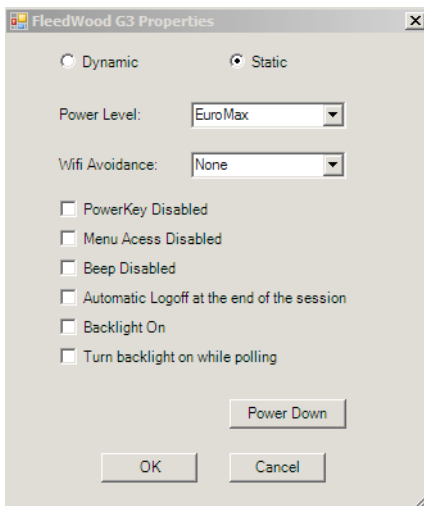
FleedWood G3 Properties

×

Dynamic

Static

Power Level: EuroMax

Wifi Avoidance: None

PowerKey Disabled

Menu Acess Disabled

Beep Disabled

Automatic Logoff at the end of the session

Backlight On

Turn backlight on while polling

Power Down

OK

Cancel